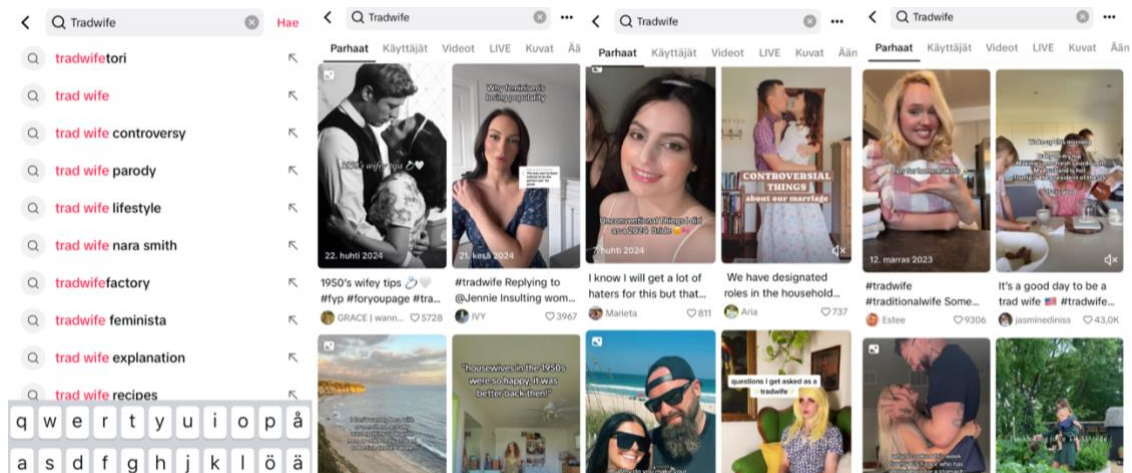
Tradwife
Hae
tradwifetori
trad wife
trad wife controversy
trad wife parody
trad wife lifestyle
trad wife nara smith
tradwifefactory
tradwife feminista
trad wife explanation
trad wife recipes
q w e r t y u i o p å
a s d f g h j k l ö ä

Tradwife
Parhaat Käyttäjät Videot LIVE Kuvat Ää
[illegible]
22. huhti 2024
1950's wifey tips #fyp #foryoupage #tra...
GRACE | wann... 5728
Why feminism is losing popularity
21. kesä 2024
#tradwife Replying to @Jennie Insulting wom...
IVY 3967
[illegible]
housewives in the 1950s were so happy it was better back then!

Tradwife
Parhaat Käyttäjät Videot LIVE Kuvat Ään
Unconventional things I did as a 2024 bride
7. huhti 2024
I know I will get a lot of haters for this but that...
Marieta 811
CONTROVERSIAL THINGS about our marriage
We have designated roles in the household...
Aria 737
questions I get asked as a tradwife

Tradwife
Parhaat Käyttäjät Videot LIVE Kuvat Ään
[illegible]
12. marras 2023
#tradwife #traditionalwife Some...
Estee 9306
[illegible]
It's a good day to be a trad wife 🇺🇸 #tradwife...
jasminediniss 43,0K
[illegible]
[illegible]